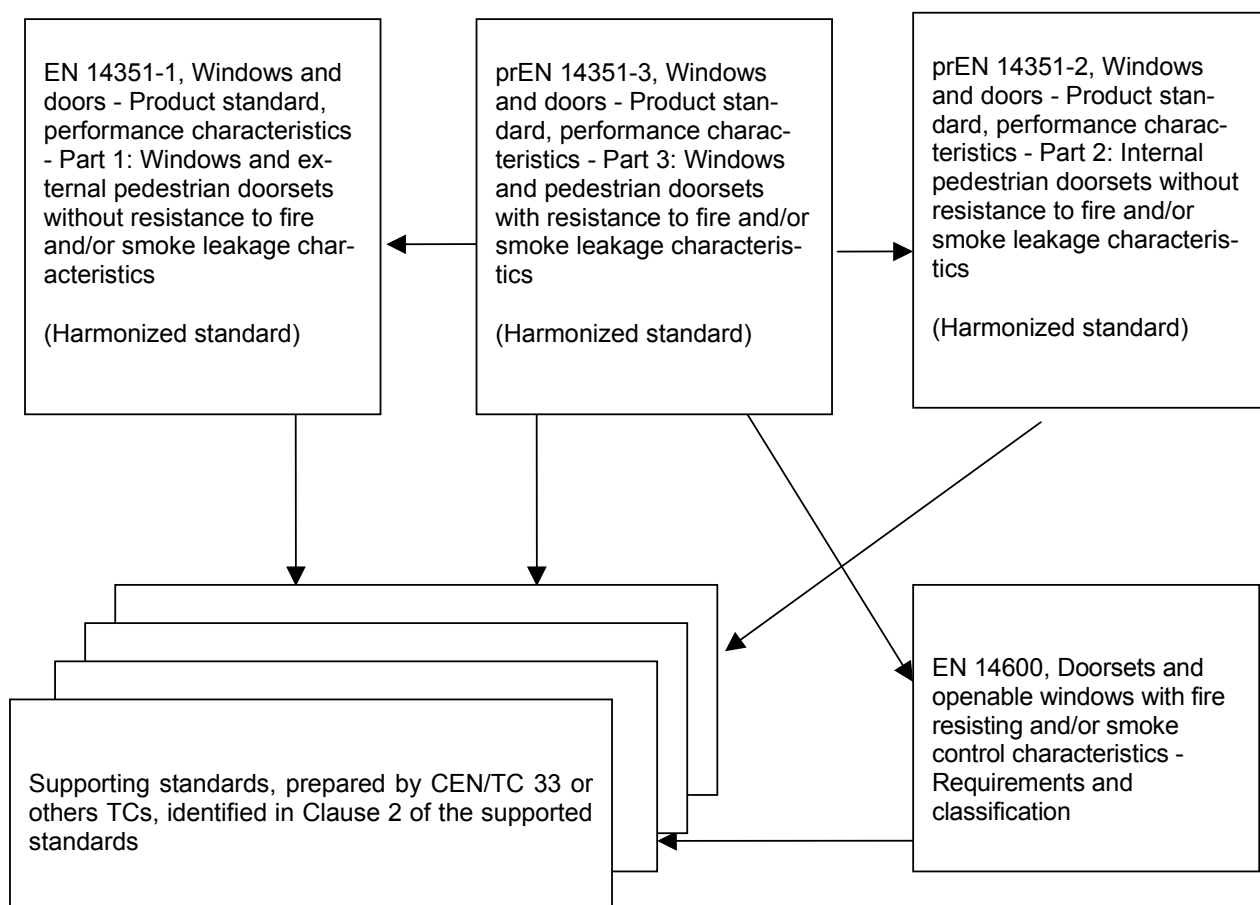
EN 14351-1, Windows and doors - Product standard, performance characteristics - Part 1: Windows and external pedestrian doorsets without resistance to fire and/or smoke leakage characteristics

(Harmonized standard)

prEN 14351-3, Windows and doors - Product standard, performance characteristics - Part 3: Windows and pedestrian doorsets with resistance to fire and/or smoke leakage characteristics

(Harmonized standard)

prEN 14351-2, Windows and doors - Product standard, performance characteristics - Part 2: Internal pedestrian doorsets without resistance to fire and/or smoke leakage characteristics

(Harmonized standard)

Supporting standards, prepared by CEN/TC 33 or others TCs, identified in Clause 2 of the supported standards

EN 14600, Doorsets and openable windows with fire resisting and/or smoke control characteristics - Requirements and classification